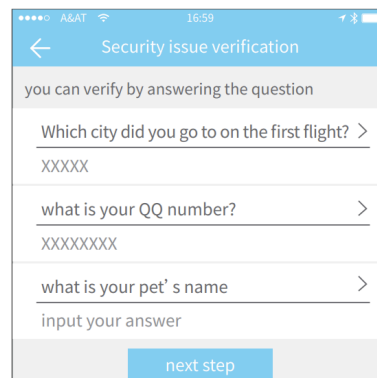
●●●●○ A&AT 16:59

Security issue verification

you can verify by answering the question

Which city did you go to on the first flight?

XXXXX

what is your QQ number?

XXXXXXXX

what is your pet’ s name

input your answer

next step